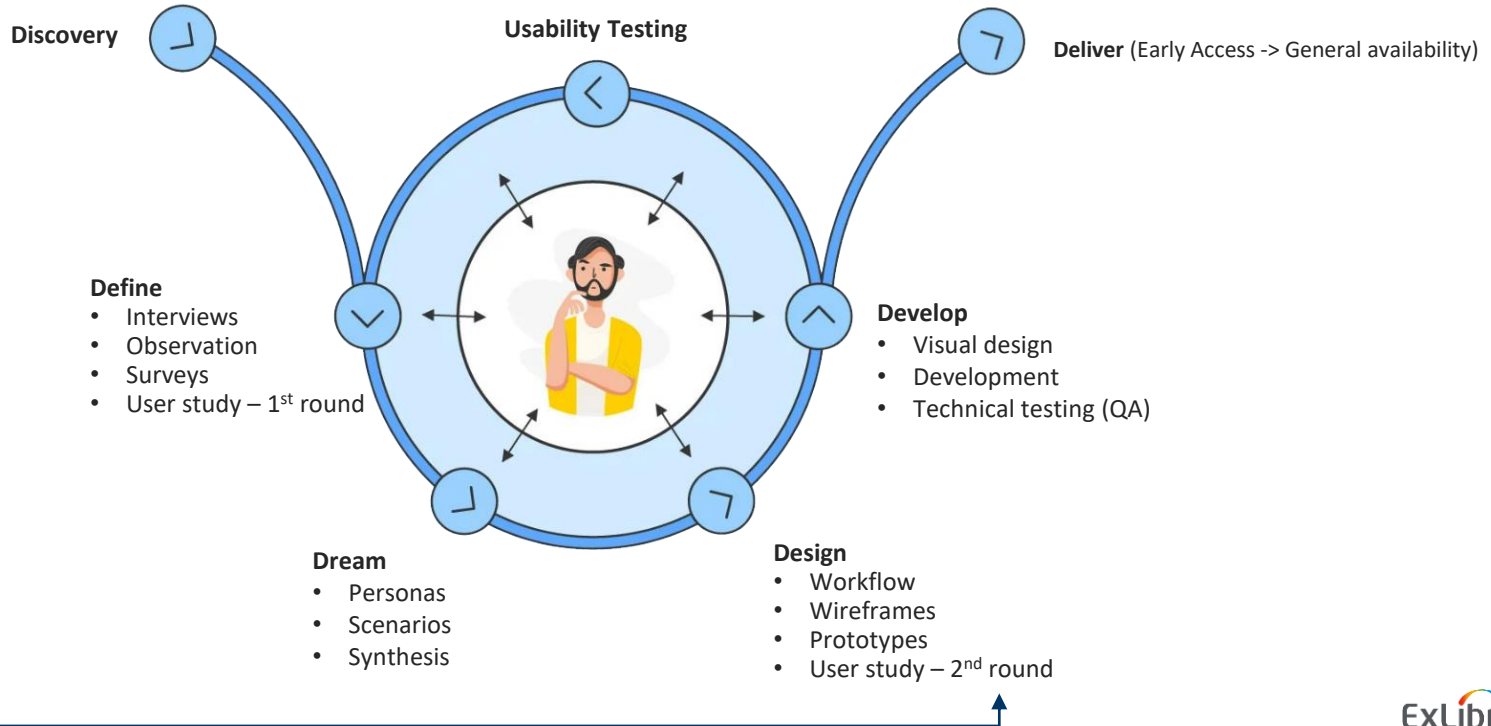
Discovery

Usability Testing

Deliver (Early Access -> General availability)

Define
- Interviews
- Observation
- Surveys
- User study – 1st round

Develop
- Visual design
- Development
- Technical testing (QA)

Dream
- Personas
- Scenarios
- Synthesis

Design
- Workflow
- Wireframes
- Prototypes
- User study – 2nd round

ExLibr